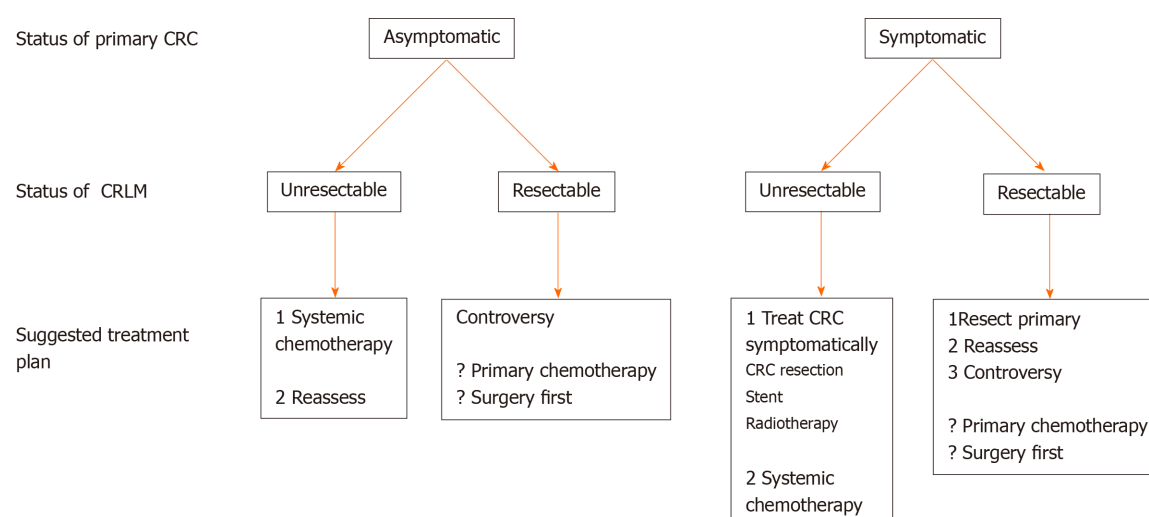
Status of primary CRC

Asymptomatic

Symptomatic

Status of CRLM

Unresectable

Resectable

Unresectable

Resectable

Suggested treatment plan

1 Systemic chemotherapy

2 Reassess

Controversy

? Primary chemotherapy
? Surgery first

1 Treat CRC symptomatically
CRC resection
Stent
Radiotherapy

2 Systemic chemotherapy

1Resect primary
2 Reassess
3 Controversy

? Primary chemotherapy
? Surgery first